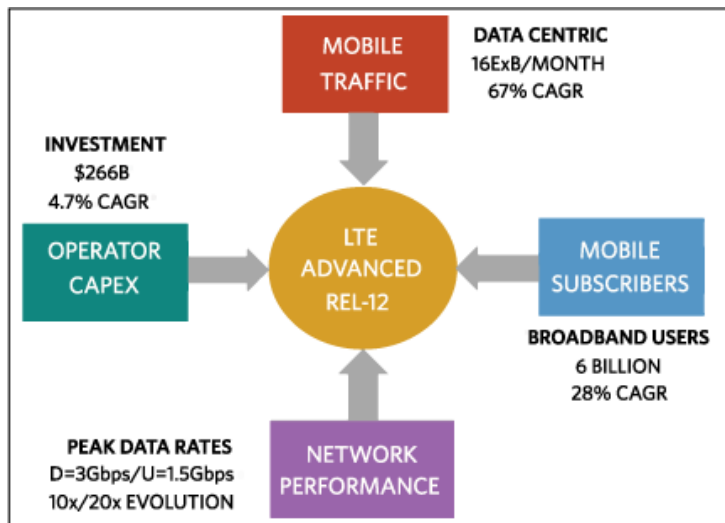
MOBILE TRAFFIC

DATA CENTRIC
16ExB/MONTH
67% CAGR

INVESTMENT
$266B
4.7% CAGR

OPERATOR CAPEX

LTE ADVANCED REL-12

MOBILE SUBSCRIBERS

BROADBAND USERS
6 BILLION
28% CAGR

PEAK DATA RATES
D=3Gbps/U=1.5Gbps
10x/20x EVOLUTION

NETWORK PERFORMANCE